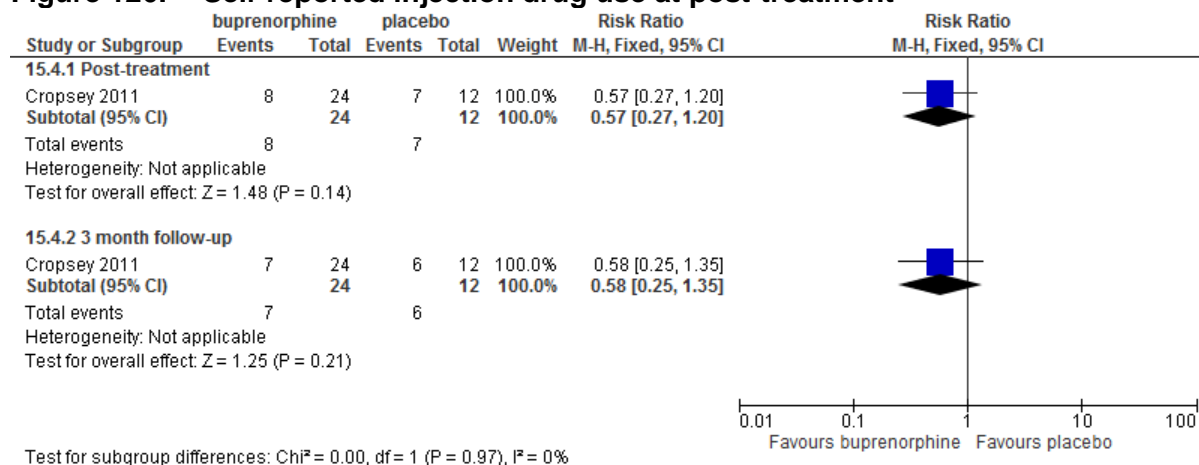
Figure 126: Self-reported injection drug use at post-treatment

| Study or Subgroup | buprenorphine Events | buprenorphine Total | placebo Events | placebo Total | Weight | Risk Ratio M-H, Fixed, 95% CI |
|---|---|---|---|---|---|---|
| **15.4.1 Post-treatment** | | | | | | |
| Cropsey 2011 | 8 | 24 | 7 | 12 | 100.0% | 0.57 [0.27, 1.20] |
| **Subtotal (95% CI)** | | **24** | | **12** | **100.0%** | **0.57 [0.27, 1.20]** |
| Total events | 8 | | 7 | | | |
| Heterogeneity: Not applicable | | | | | | |
| Test for overall effect: Z = 1.48 (P = 0.14) | | | | | | |
| **15.4.2 3 month follow-up** | | | | | | |
| Cropsey 2011 | 7 | 24 | 6 | 12 | 100.0% | 0.58 [0.25, 1.35] |
| **Subtotal (95% CI)** | | **24** | | **12** | **100.0%** | **0.58 [0.25, 1.35]** |
| Total events | 7 | | 6 | | | |
| Heterogeneity: Not applicable | | | | | | |
| Test for overall effect: Z = 1.25 (P = 0.21) | | | | | | |

Risk Ratio
M-H, Fixed, 95% CI

0.01 0.1 1 10 100
Favours buprenorphine Favours placebo

Test for subgroup differences: Chi² = 0.00, df = 1 (P = 0.97), I² = 0%